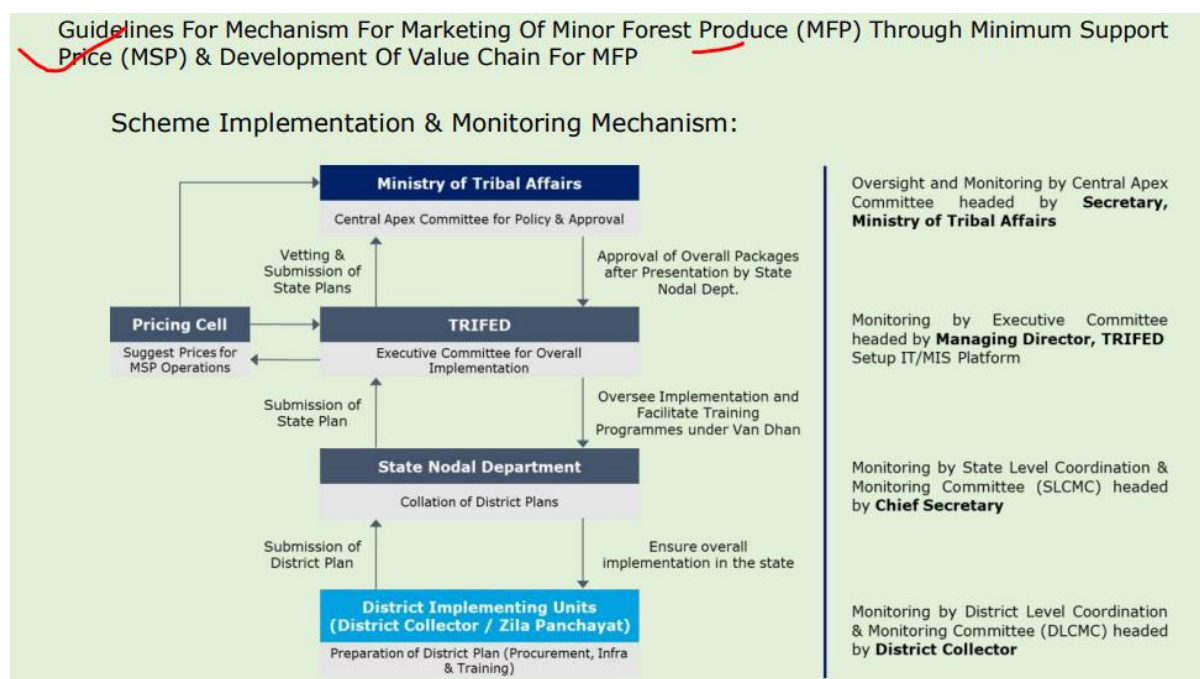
Guidelines For Mechanism For Marketing Of Minor Forest Produce (MFP) Through Minimum Support Price (MSP) & Development Of Value Chain For MFP

Scheme Implementation & Monitoring Mechanism:

Ministry of Tribal Affairs
Central Apex Committee for Policy & Approval

Vetting & Submission of State Plans

Approval of Overall Packages after Presentation by State Nodal Dept.

Pricing Cell
Suggest Prices for MSP Operations

TRIFED
Executive Committee for Overall Implementation

Submission of State Plan

Oversee Implementation and Facilitate Training Programmes under Van Dhan

State Nodal Department
Collation of District Plans

Submission of District Plan

Ensure overall implementation in the state

District Implementing Units (District Collector / Zila Panchayat)
Preparation of District Plan (Procurement, Infra & Training)

Oversight and Monitoring by Central Apex Committee headed by **Secretary, Ministry of Tribal Affairs**

Monitoring by Executive Committee headed by **Managing Director, TRIFED** Setup IT/MIS Platform

Monitoring by State Level Coordination & Monitoring Committee (SLCMC) headed by **Chief Secretary**

Monitoring by District Level Coordination & Monitoring Committee (DLCMC) headed by **District Collector**